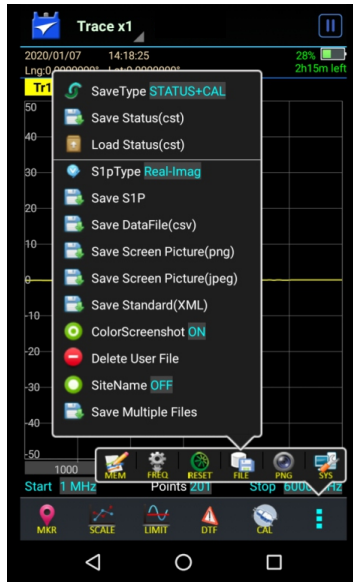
Trace x1

2020/01/07 14:18:25
Lng:0.0000000 Lat:0.0000000
28%
2h15m left

Tr1

50
40
30
20
10
0
-10
-20
-30
-40
-50

SaveType STATUS+CAL
Save Status(cst)
Load Status(cst)
S1pType Real-Imag
Save S1P
Save DataFile(csv)
Save Screen Picture(png)
Save Screen Picture(jpeg)
Save Standard(XML)
ColorScreenshot ON
Delete User File
SiteName OFF
Save Multiple Files

MEM
FREQ
RESET
FILE
PNG
SYS

1000
Start 1 MHz
Points 201
Stop 6000 MHz

MKR
SCALE
LIMIT
DTF
CAL